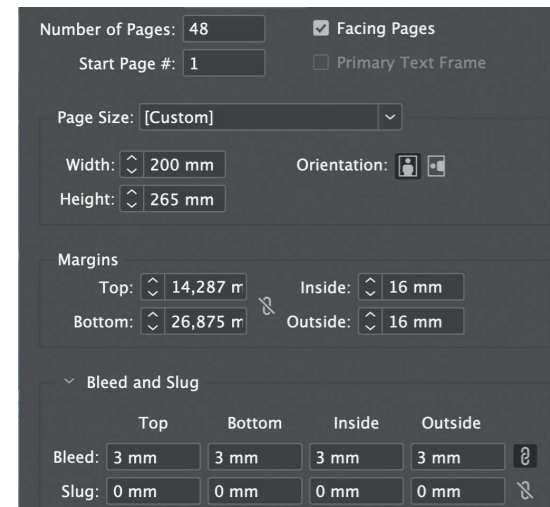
Number of Pages: 48
Facing Pages
Start Page #: 1
Primary Text Frame

Page Size: [Custom]

Width: 200 mm
Orientation:
Height: 265 mm

Margins
Top: 14,287 m
Inside: 16 mm
Bottom: 26,875 m
Outside: 16 mm

Bleed and Slug

| | Top | Bottom | Inside | Outside |
|---|---|---|---|---|
| Bleed: | 3 mm | 3 mm | 3 mm | 3 mm |
| Slug: | 0 mm | 0 mm | 0 mm | 0 mm |